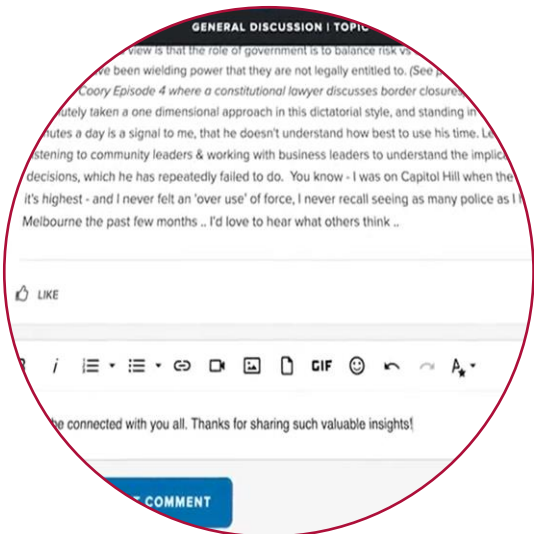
GENERAL DISCUSSION | TOPIC

view is that the role of government is to balance risk vs we been wielding power that they are not legally entitled to. (See Coory Episode 4 where a constitutional lawyer discusses border closures utely taken a one dimensional approach in this dictatorial style, and standing in nutes a day is a signal to me, that he doesn't understand how best to use his time. Le istening to community leaders & working with business leaders to understand the implic decisions, which he has repeatedly failed to do. You know - I was on Capitol Hill when the it's highest - and I never felt an 'over use' of force, I never recall seeing as many police as I Melbourne the past few months .. I'd love to hear what others think ..

LIKE

GIF

be connected with you all. Thanks for sharing such valuable insights!

COMMENT